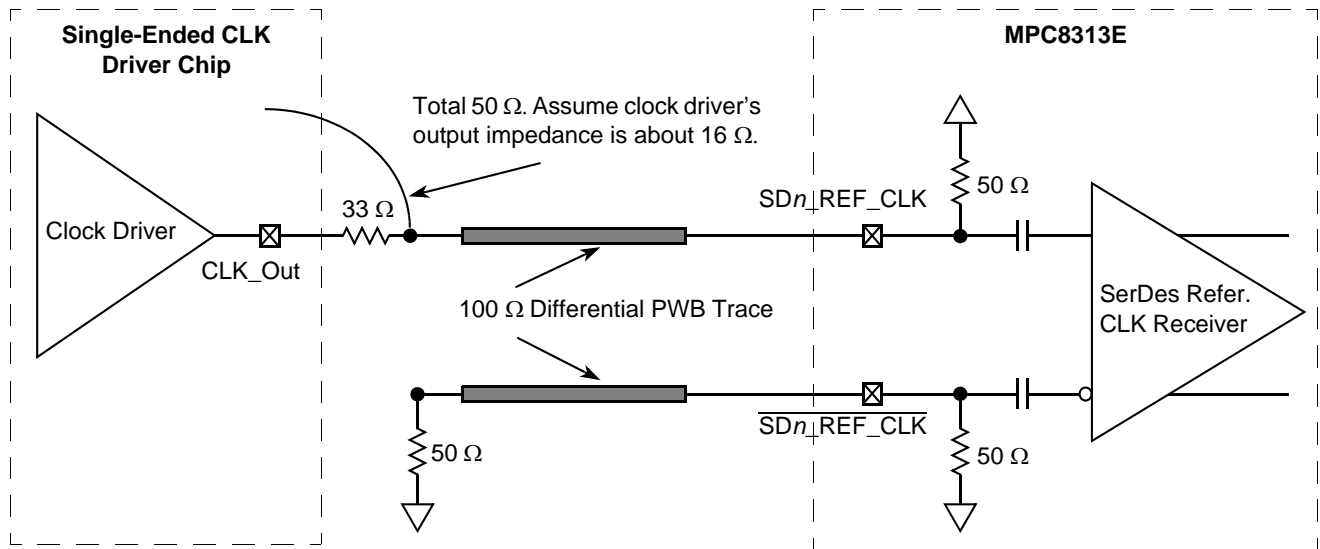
Single-Ended CLK Driver Chip

MPC8313E

Total 50 Ω. Assume clock driver's output impedance is about 16 Ω.

50 Ω

SD$n$_REF_CLK

Clock Driver

33 Ω

CLK_Out

100 Ω Differential PWB Trace

SerDes Refer. CLK Receiver

$\overline{\text{SD}n\text{\_REF\_CLK}}$

50 Ω

50 Ω